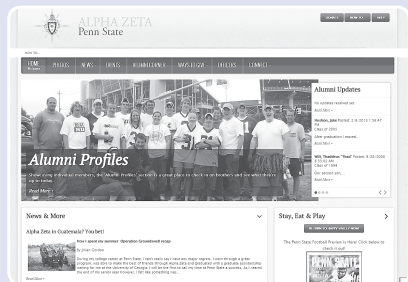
ALPHA ZETA
Penn State

HOME | PHOTOS | NEWS | EVENTS | ALUMNI CORNER | WAYS TO GIVE | OFFICERS | CONNECT

Alumni Profiles

Read More »

Alumni Updates

Read More »

Hudson, John Posted: 2/9/2013 | 08:41 PM
Class of 1993

Read More »

Will, Thaddeus "Thad" Posted: 8/30/2008
Class of 1990

Read More »

News & More

Alpha Zeta in Guatemala? You bet!

Read More »

Stay, Eat & Play

The Penn State Football Preview is Here! Click below to check it out!